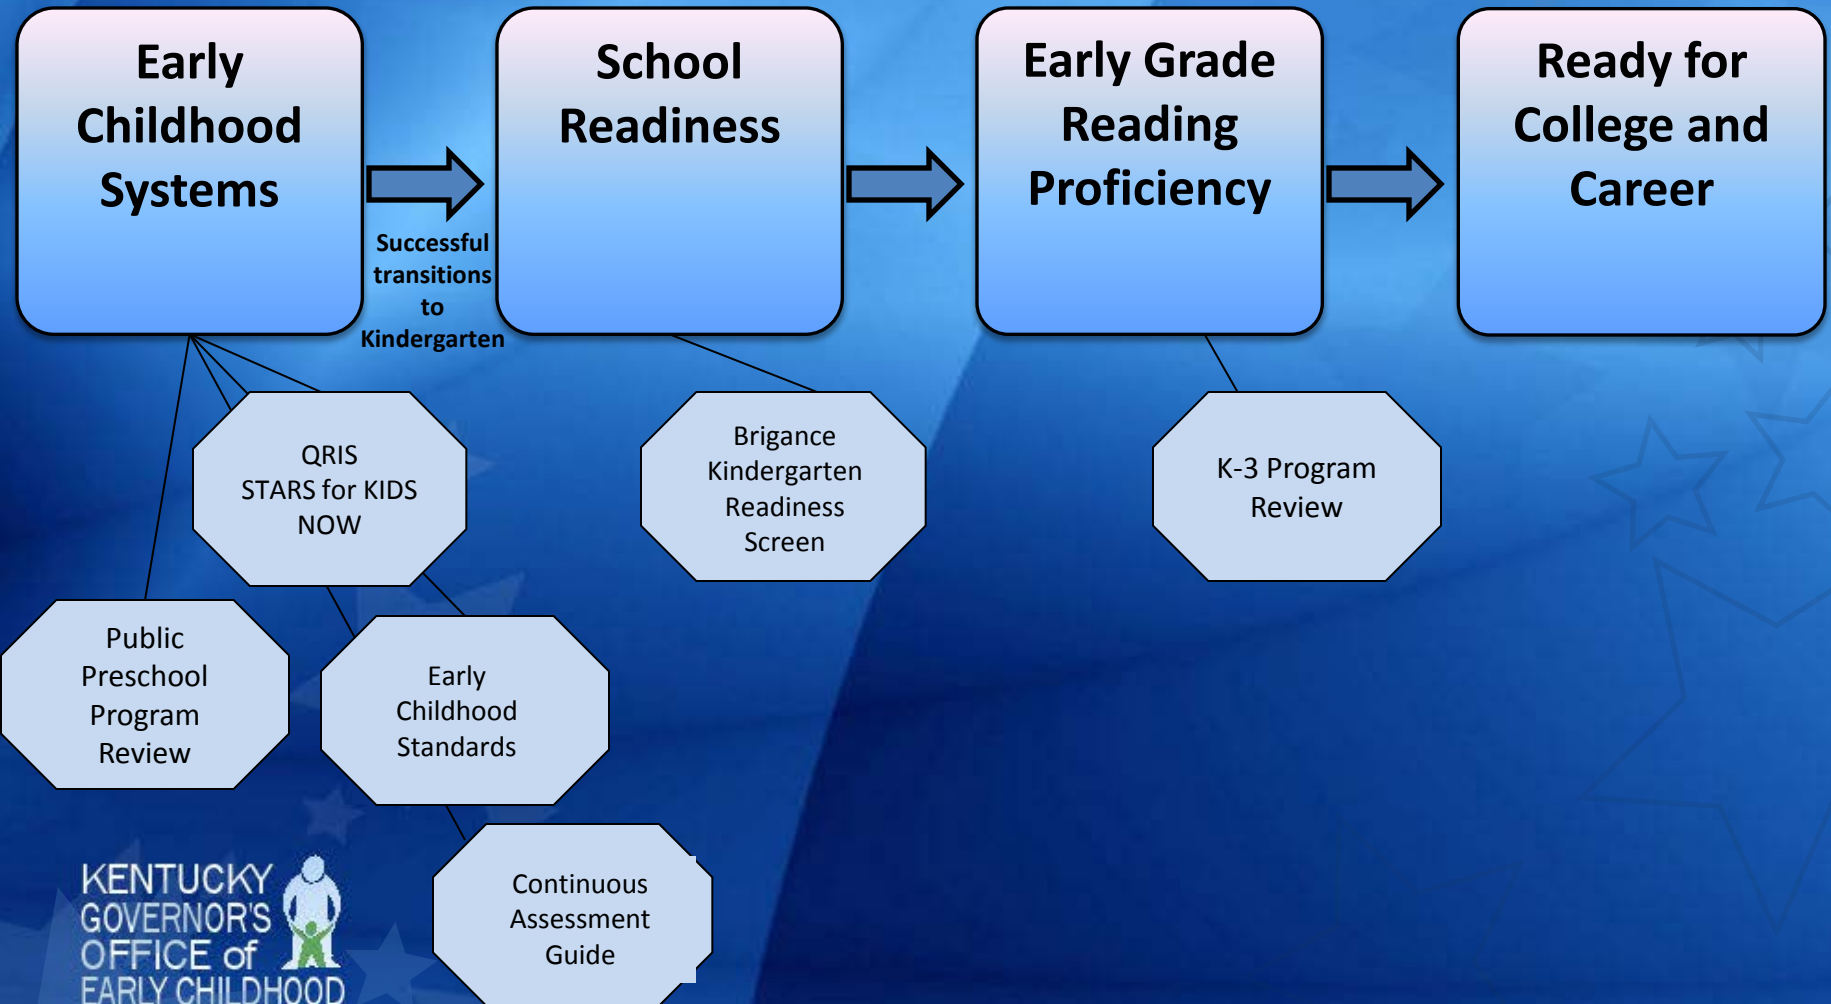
Early Childhood Systems

Successful transitions to Kindergarten

School Readiness

Early Grade Reading Proficiency

Ready for College and Career

QRIS STARS for KIDS NOW

Brigance Kindergarten Readiness Screen

K-3 Program Review

Public Preschool Program Review

Early Childhood Standards

Continuous Assessment Guide

KENTUCKY GOVERNOR'S OFFICE of EARLY CHILDHOOD